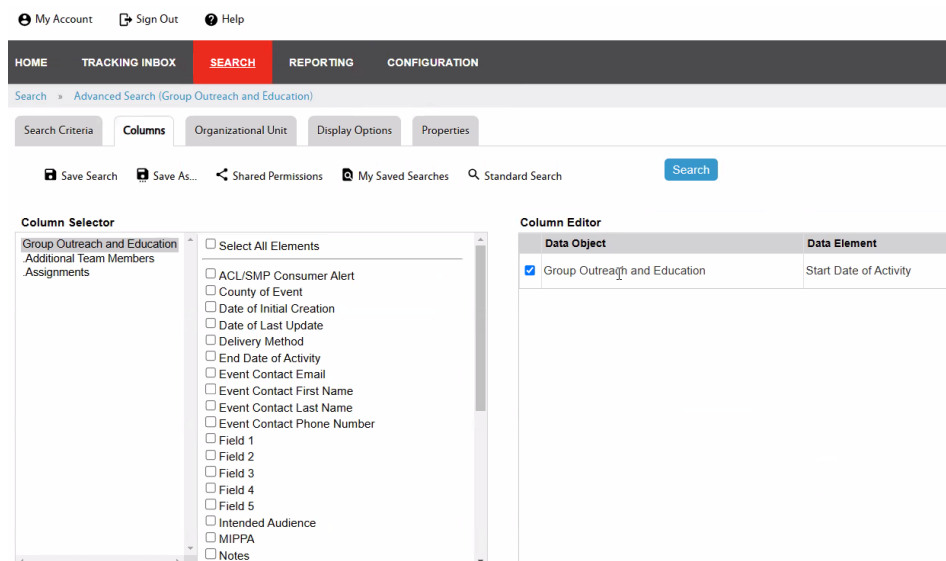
My Account   Sign Out   Help

HOME   TRACKING INBOX   SEARCH   REPORTING   CONFIGURATION

Search » Advanced Search (Group Outreach and Education)

Search Criteria   Columns   Organizational Unit   Display Options   Properties

Save Search   Save As...   Shared Permissions   My Saved Searches   Standard Search   Search

Column Selector

Group Outreach and Education
.Additional Team Members
.Assignments

☐ Select All Elements
☐ ACL/SMP Consumer Alert
☐ County of Event
☐ Date of Initial Creation
☐ Date of Last Update
☐ Delivery Method
☐ End Date of Activity
☐ Event Contact Email
☐ Event Contact First Name
☐ Event Contact Last Name
☐ Event Contact Phone Number
☐ Field 1
☐ Field 2
☐ Field 3
☐ Field 4
☐ Field 5
☐ Intended Audience
☐ MIPPA
☐ Notes

Column Editor

| | Data Object | Data Element |
|---|---|---|
| ☑ | Group Outreach and Education | Start Date of Activity |